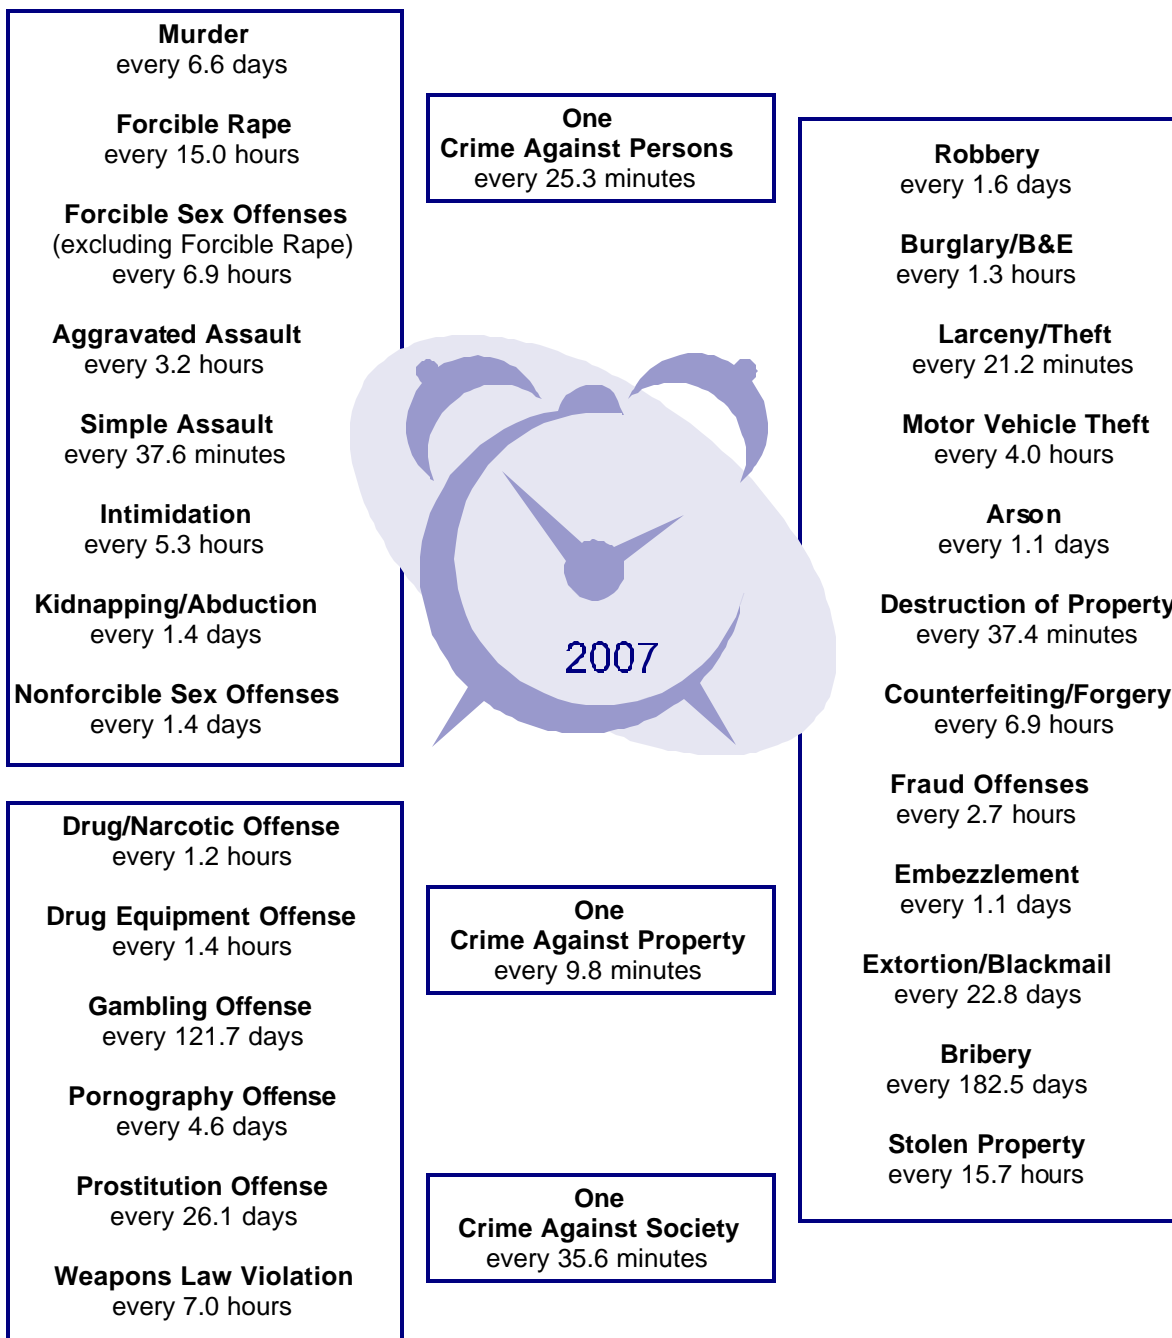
Murder
every 6.6 days

Forcible Rape
every 15.0 hours

Forcible Sex Offenses
(excluding Forcible Rape)
every 6.9 hours

Aggravated Assault
every 3.2 hours

Simple Assault
every 37.6 minutes

Intimidation
every 5.3 hours

Kidnapping/Abduction
every 1.4 days

Nonforcible Sex Offenses
every 1.4 days

One
Crime Against Persons
every 25.3 minutes

2007

Robbery
every 1.6 days

Burglary/B&E
every 1.3 hours

Larceny/Theft
every 21.2 minutes

Motor Vehicle Theft
every 4.0 hours

Arson
every 1.1 days

Destruction of Property
every 37.4 minutes

Counterfeiting/Forgery
every 6.9 hours

Fraud Offenses
every 2.7 hours

Embezzlement
every 1.1 days

Extortion/Blackmail
every 22.8 days

Bribery
every 182.5 days

Stolen Property
every 15.7 hours

Drug/Narcotic Offense
every 1.2 hours

Drug Equipment Offense
every 1.4 hours

Gambling Offense
every 121.7 days

Pornography Offense
every 4.6 days

Prostitution Offense
every 26.1 days

Weapons Law Violation
every 7.0 hours

One
Crime Against Property
every 9.8 minutes

One
Crime Against Society
every 35.6 minutes